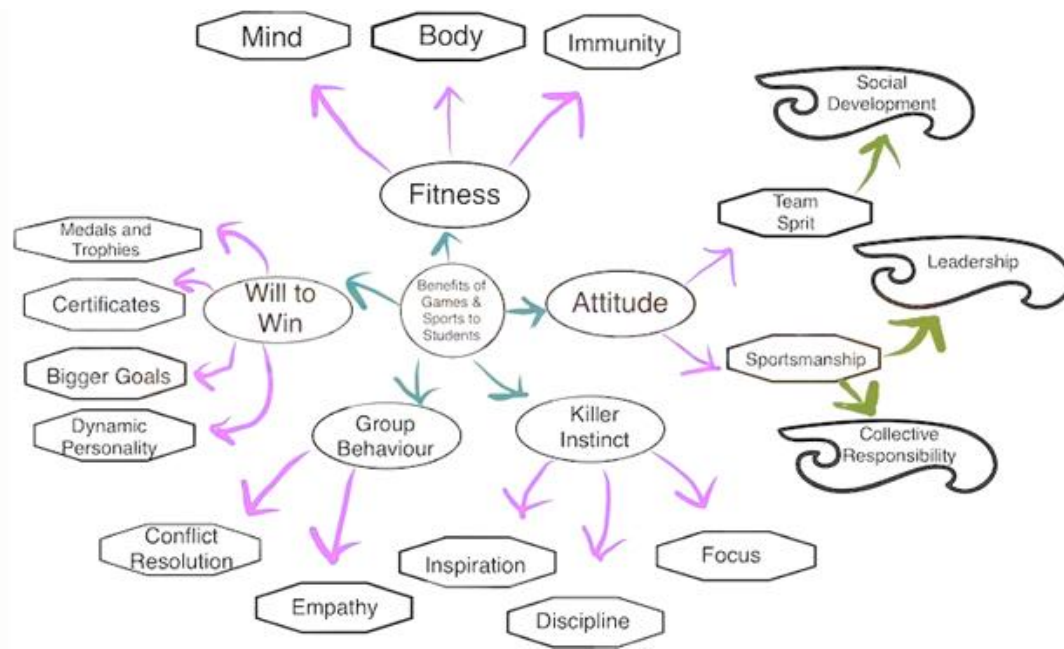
Mind

Body

Immunity

Fitness

Social Development

Team Sprit

Leadership

Medals and Trophies

Certificates

Will to Win

Benefits of Games & Sports to Students

Attitude

Sportsmanship

Bigger Goals

Dynamic Personality

Collective Responsibility

Group Behaviour

Killer Instinct

Conflict Resolution

Inspiration

Focus

Empathy

Discipline